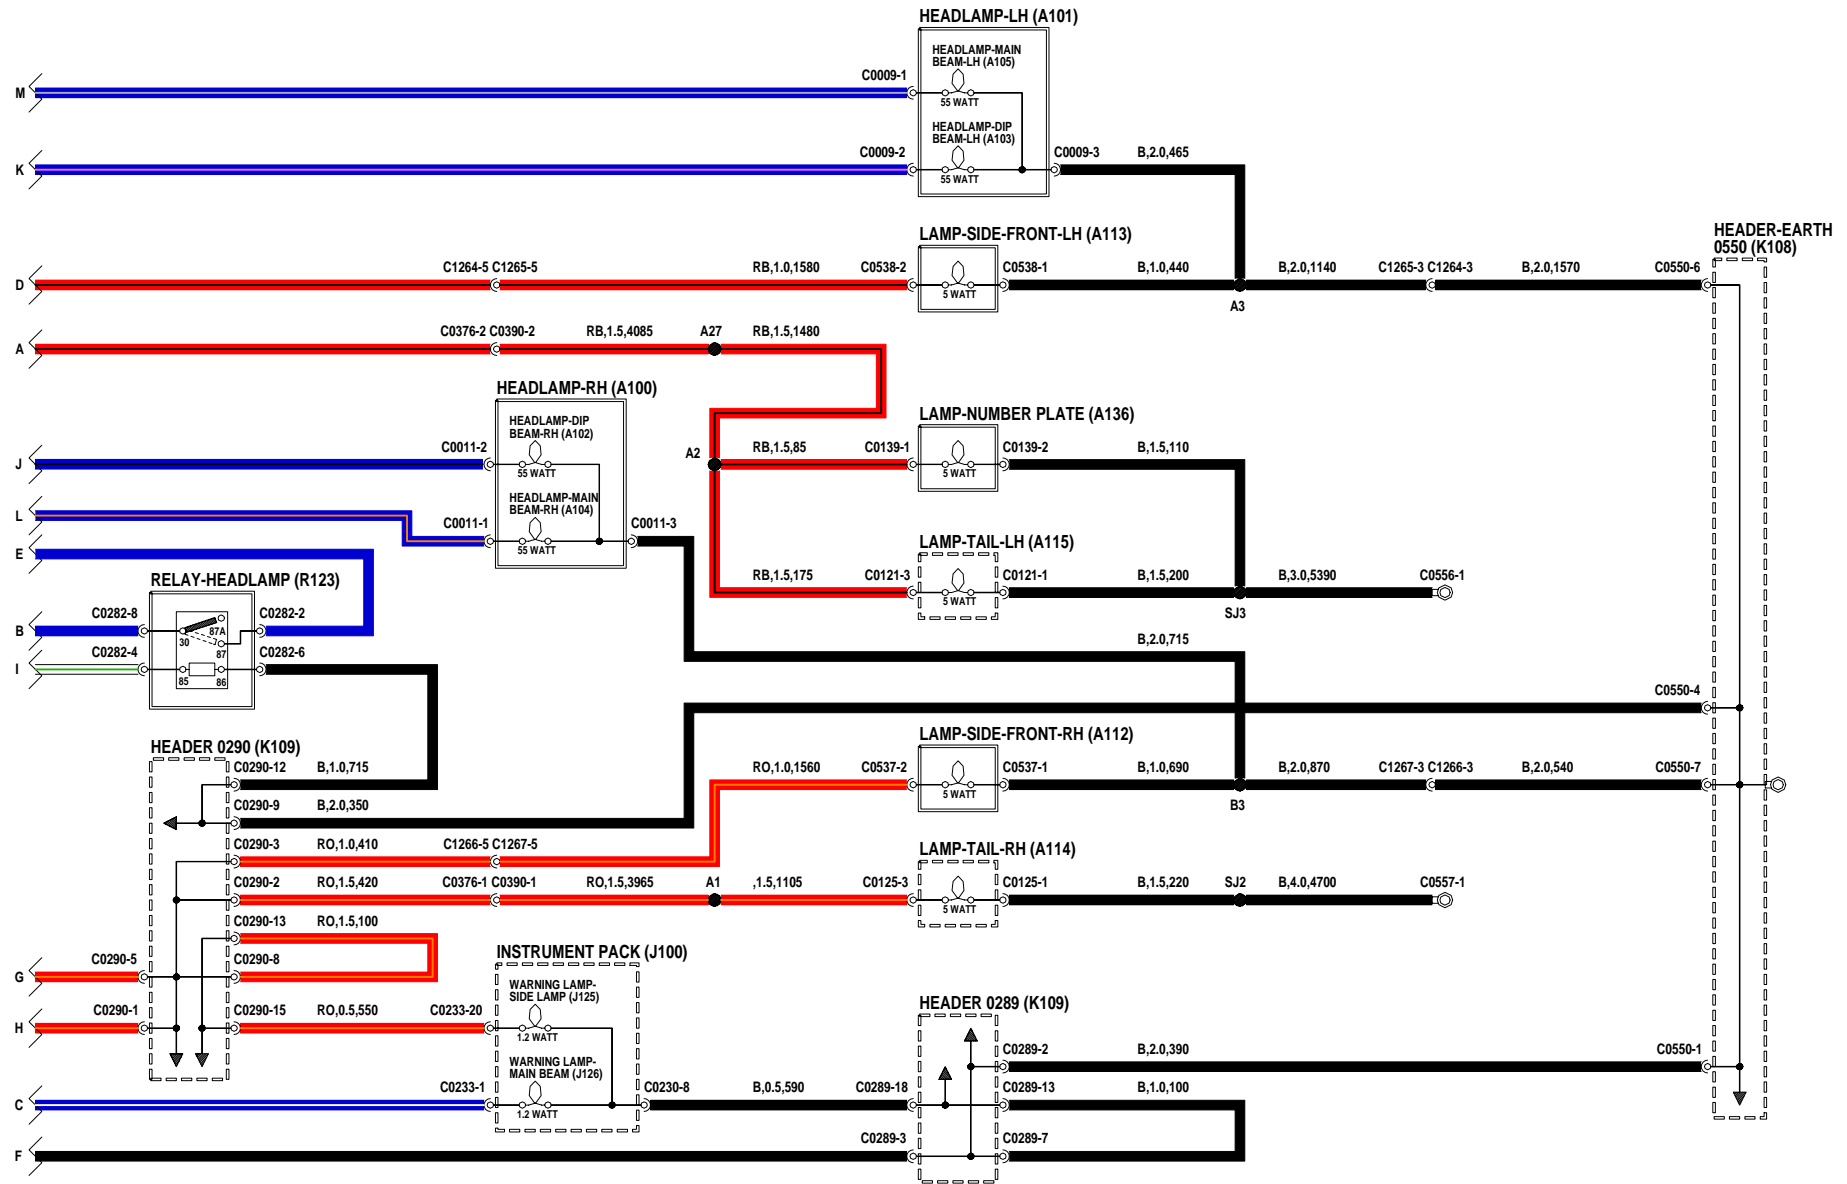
HEADLAMP-LH (A101)

HEADLAMP-MAIN BEAM-LH (A105)
55 WATT
HEADLAMP-DIP BEAM-LH (A103)
55 WATT

M
C0009-1
K
C0009-2
C0009-3
B,2.0,465

LAMP-SIDE-FRONT-LH (A113)
HEADER-EARTH 0550 (K108)
D
C1264-5 C1265-5
RB,1.0,1580
C0538-2
5 WATT
C0538-1
B,1.0,440
B,2.0,1140
C1265-3 C1264-3
B,2.0,1570
C0550-6
A3

A
C0376-2 C0390-2
RB,1.5,4085
A27
RB,1.5,1480

HEADLAMP-RH (A100)
HEADLAMP-DIP BEAM-RH (A102)
55 WATT
HEADLAMP-MAIN BEAM-RH (A104)
55 WATT

LAMP-NUMBER PLATE (A136)
J
C0011-2
A2
RB,1.5,85
C0139-1
5 WATT
C0139-2
B,1.5,110

L
C0011-1
C0011-3
LAMP-TAIL-LH (A115)
E
RELAY-HEADLAMP (R123)
RB,1.5,175
C0121-3
5 WATT
C0121-1
B,1.5,200
B,3.0,5390
C0556-1
B
C0282-8
C0282-2
87A
30
87
85
86
SJ3
I
C0282-4
C0282-6
B,2.0,715
C0550-4

HEADER 0290 (K109)
LAMP-SIDE-FRONT-RH (A112)
C0290-12
B,1.0,715
RO,1.0,1560
C0537-2
5 WATT
C0537-1
B,1.0,690
B,2.0,870
C1267-3 C1266-3
B,2.0,540
C0550-7
C0290-9
B,2.0,350
B3
C0290-3
RO,1.0,410
C1266-5 C1267-5
LAMP-TAIL-RH (A114)
C0290-2
RO,1.5,420
C0376-1 C0390-1
RO,1.5,3965
A1
,1.5,1105
C0125-3
5 WATT
C0125-1
B,1.5,220
SJ2
B,4.0,4700
C0557-1
C0290-13
RO,1.5,100
INSTRUMENT PACK (J100)
G
C0290-5
C0290-8
WARNING LAMP-SIDE LAMP (J125)
1.2 WATT
H
C0290-1
C0290-15
RO,0.5,550
C0233-20
HEADER 0289 (K109)
WARNING LAMP-MAIN BEAM (J126)
C0289-2
B,2.0,390
C0550-1
C
C0233-1
1.2 WATT
C0230-8
B,0.5,590
C0289-18
C0289-13
B,1.0,100
F
C0289-3
C0289-7